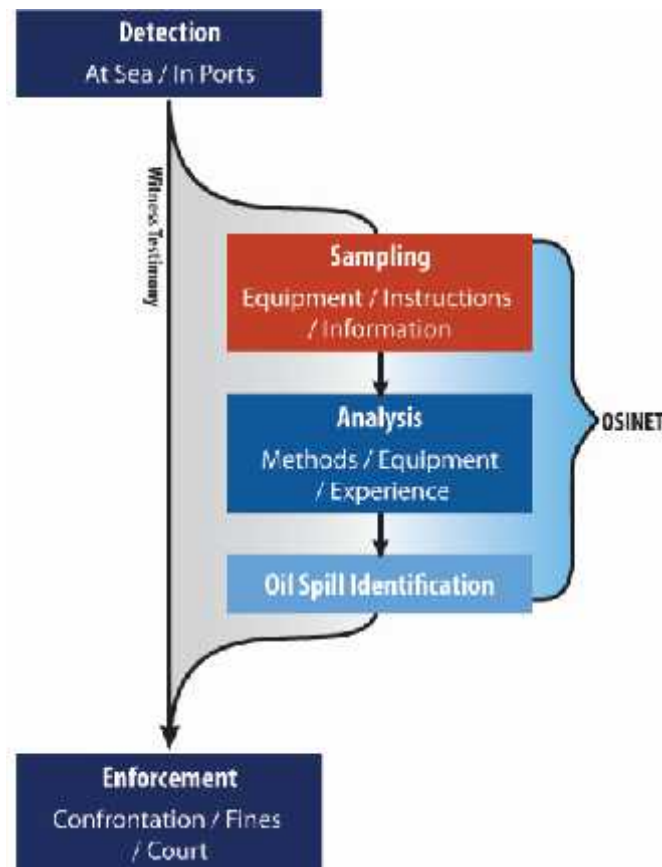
Detection
At Sea / In Ports

Witness Testimony

Sampling
Equipment / Instructions / Information

Analysis
Methods / Equipment / Experience

Oil Spill Identification

OSINET

Enforcement
Confrontation / Fines / Court